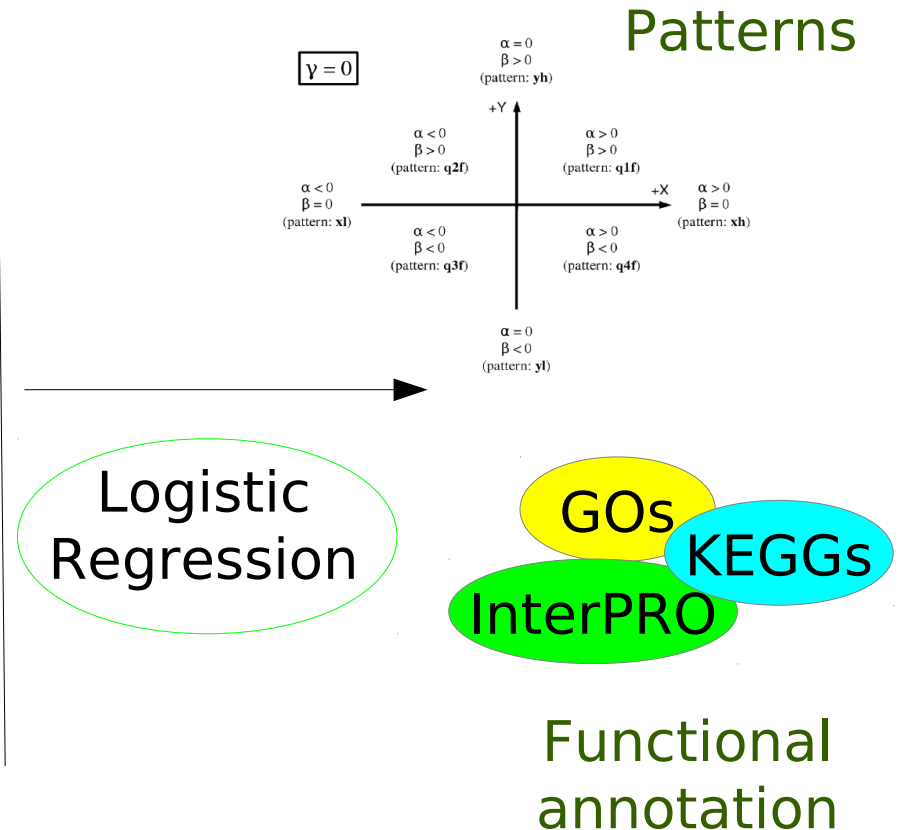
Patterns

$\gamma = 0$

$\alpha = 0$
$\beta > 0$
(pattern: **yh**)

+Y

$\alpha < 0$
$\beta > 0$
(pattern: **q2f**)

$\alpha > 0$
$\beta > 0$
(pattern: **q1f**)

+X

$\alpha < 0$
$\beta = 0$
(pattern: **xl**)

$\alpha > 0$
$\beta = 0$
(pattern: **xh**)

$\alpha < 0$
$\beta < 0$
(pattern: **q3f**)

$\alpha > 0$
$\beta < 0$
(pattern: **q4f**)

$\alpha = 0$
$\beta < 0$
(pattern: **yl**)

Logistic Regression

GOs

KEGGs

InterPRO

Functional annotation